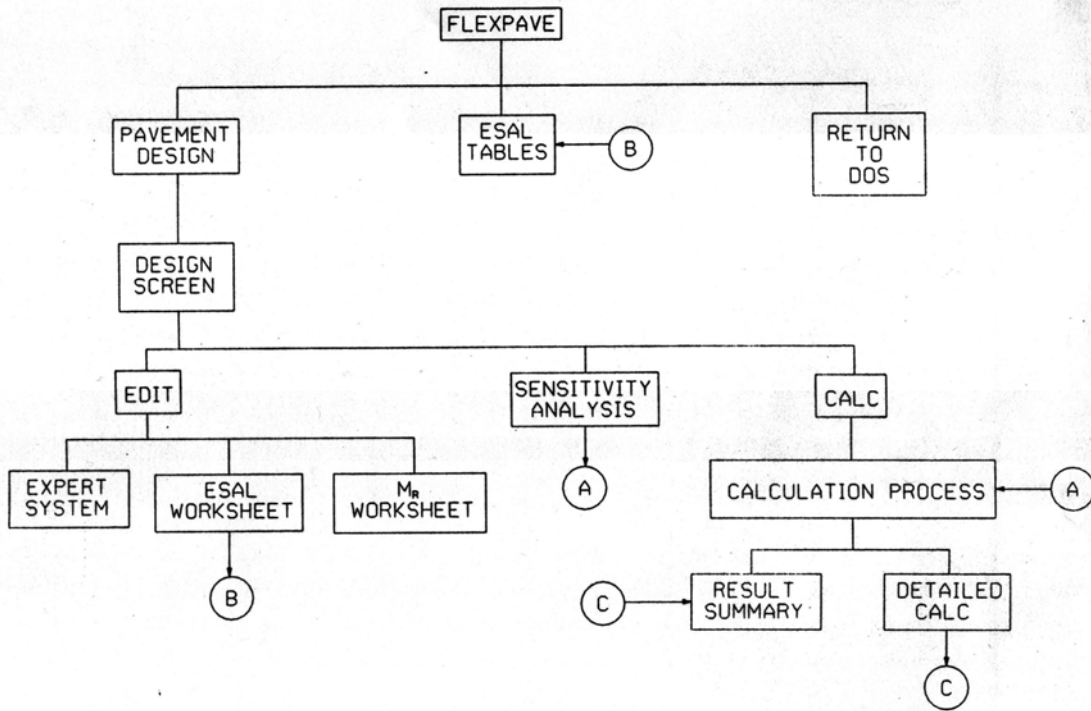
FLEXPAVE

PAVEMENT DESIGN

ESAL TABLES

B

RETURN TO DOS

DESIGN SCREEN

EDIT

SENSITIVITY ANALYSIS

CALC

EXPERT SYSTEM

ESAL WORKSHEET

$M_R$ WORKSHEET

A

CALCULATION PROCESS

A

B

C

RESULT SUMMARY

DETAILED CALC

C